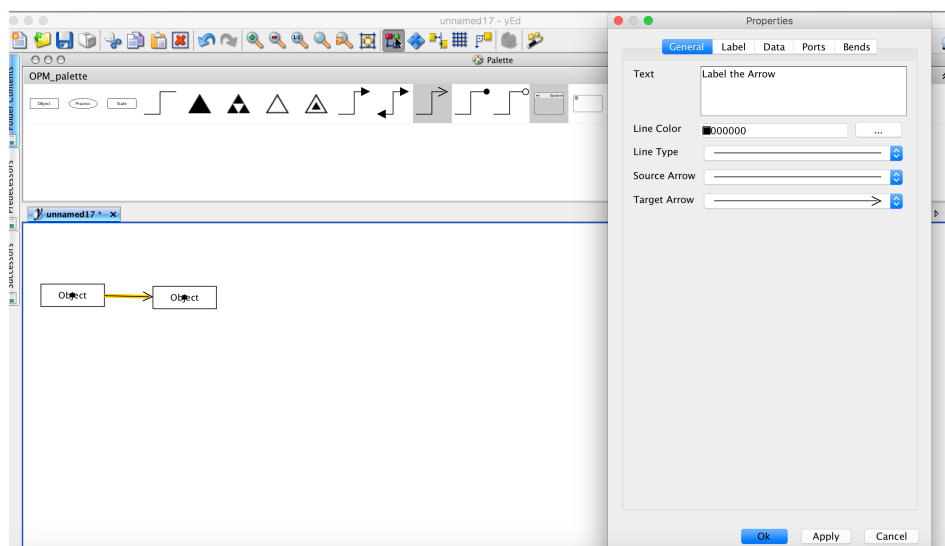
unnamed17 - yEd

Palette

OPM_palette

Object Process State

System

Folder Contents

Predecessors

Successors

unnamed17 *

Object

Object

Properties

General Label Data Ports Bends

Text
Label the Arrow

Line Color
000000
...

Line Type

Source Arrow

Target Arrow

Ok Apply Cancel